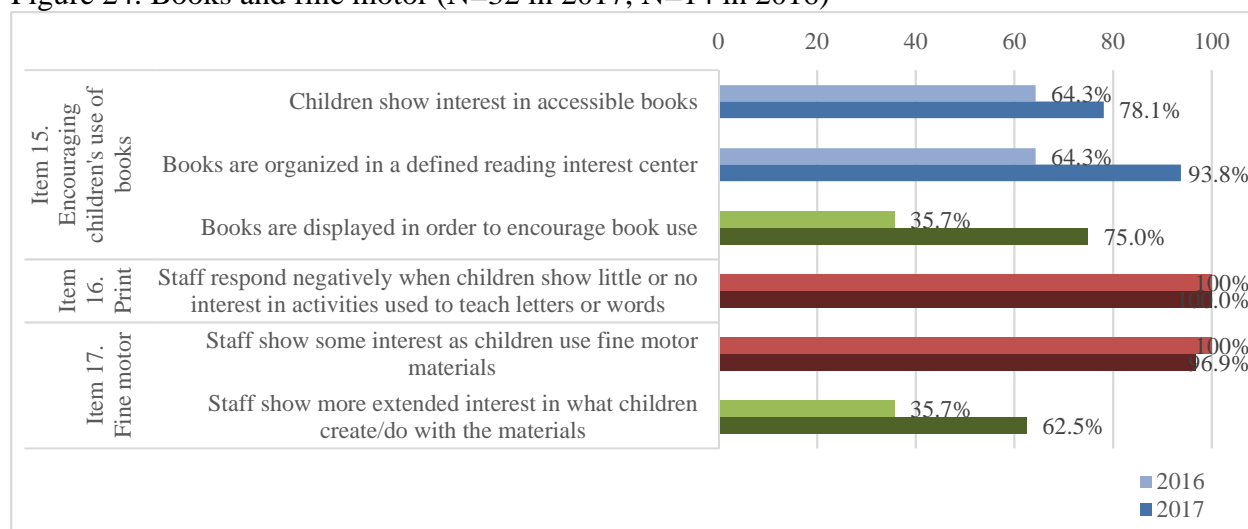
Figure 24. Books and fine motor (N=32 in 2017, N=14 in 2016)

0 20 40 60 80 100

Item 15. Encouraging children's use of books

Children show interest in accessible books 64.3% 78.1%

Books are organized in a defined reading interest center 64.3% 93.8%

Books are displayed in order to encourage book use 35.7% 75.0%

Item 16. Print

Staff respond negatively when children show little or no interest in activities used to teach letters or words 100% 100.0%

Item 17. Fine motor

Staff show some interest as children use fine motor materials 100% 96.9%

Staff show more extended interest in what children create/do with the materials 35.7% 62.5%

2016
2017